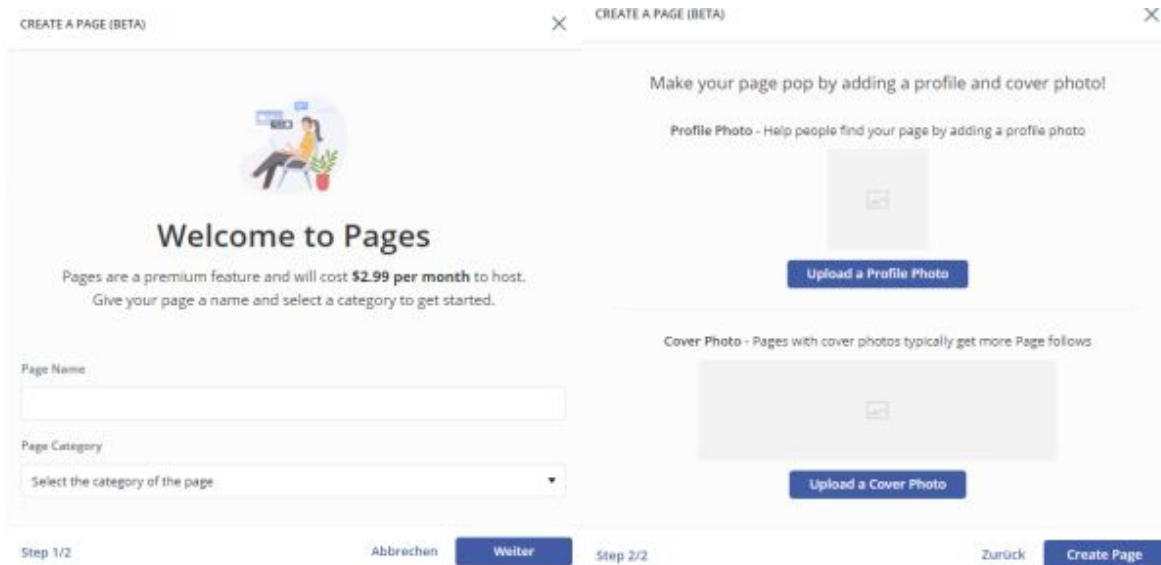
CREATE A PAGE (BETA)

×

Welcome to Pages

Pages are a premium feature and will cost **$2.99 per month** to host. Give your page a name and select a category to get started.

Page Name

Page Category

Select the category of the page

Step 1/2

Abbrechen

Weiter

CREATE A PAGE (BETA)

×

Make your page pop by adding a profile and cover photo!

Profile Photo - Help people find your page by adding a profile photo

Upload a Profile Photo

Cover Photo - Pages with cover photos typically get more Page follows

Upload a Cover Photo

Step 2/2

Zurück

Create Page